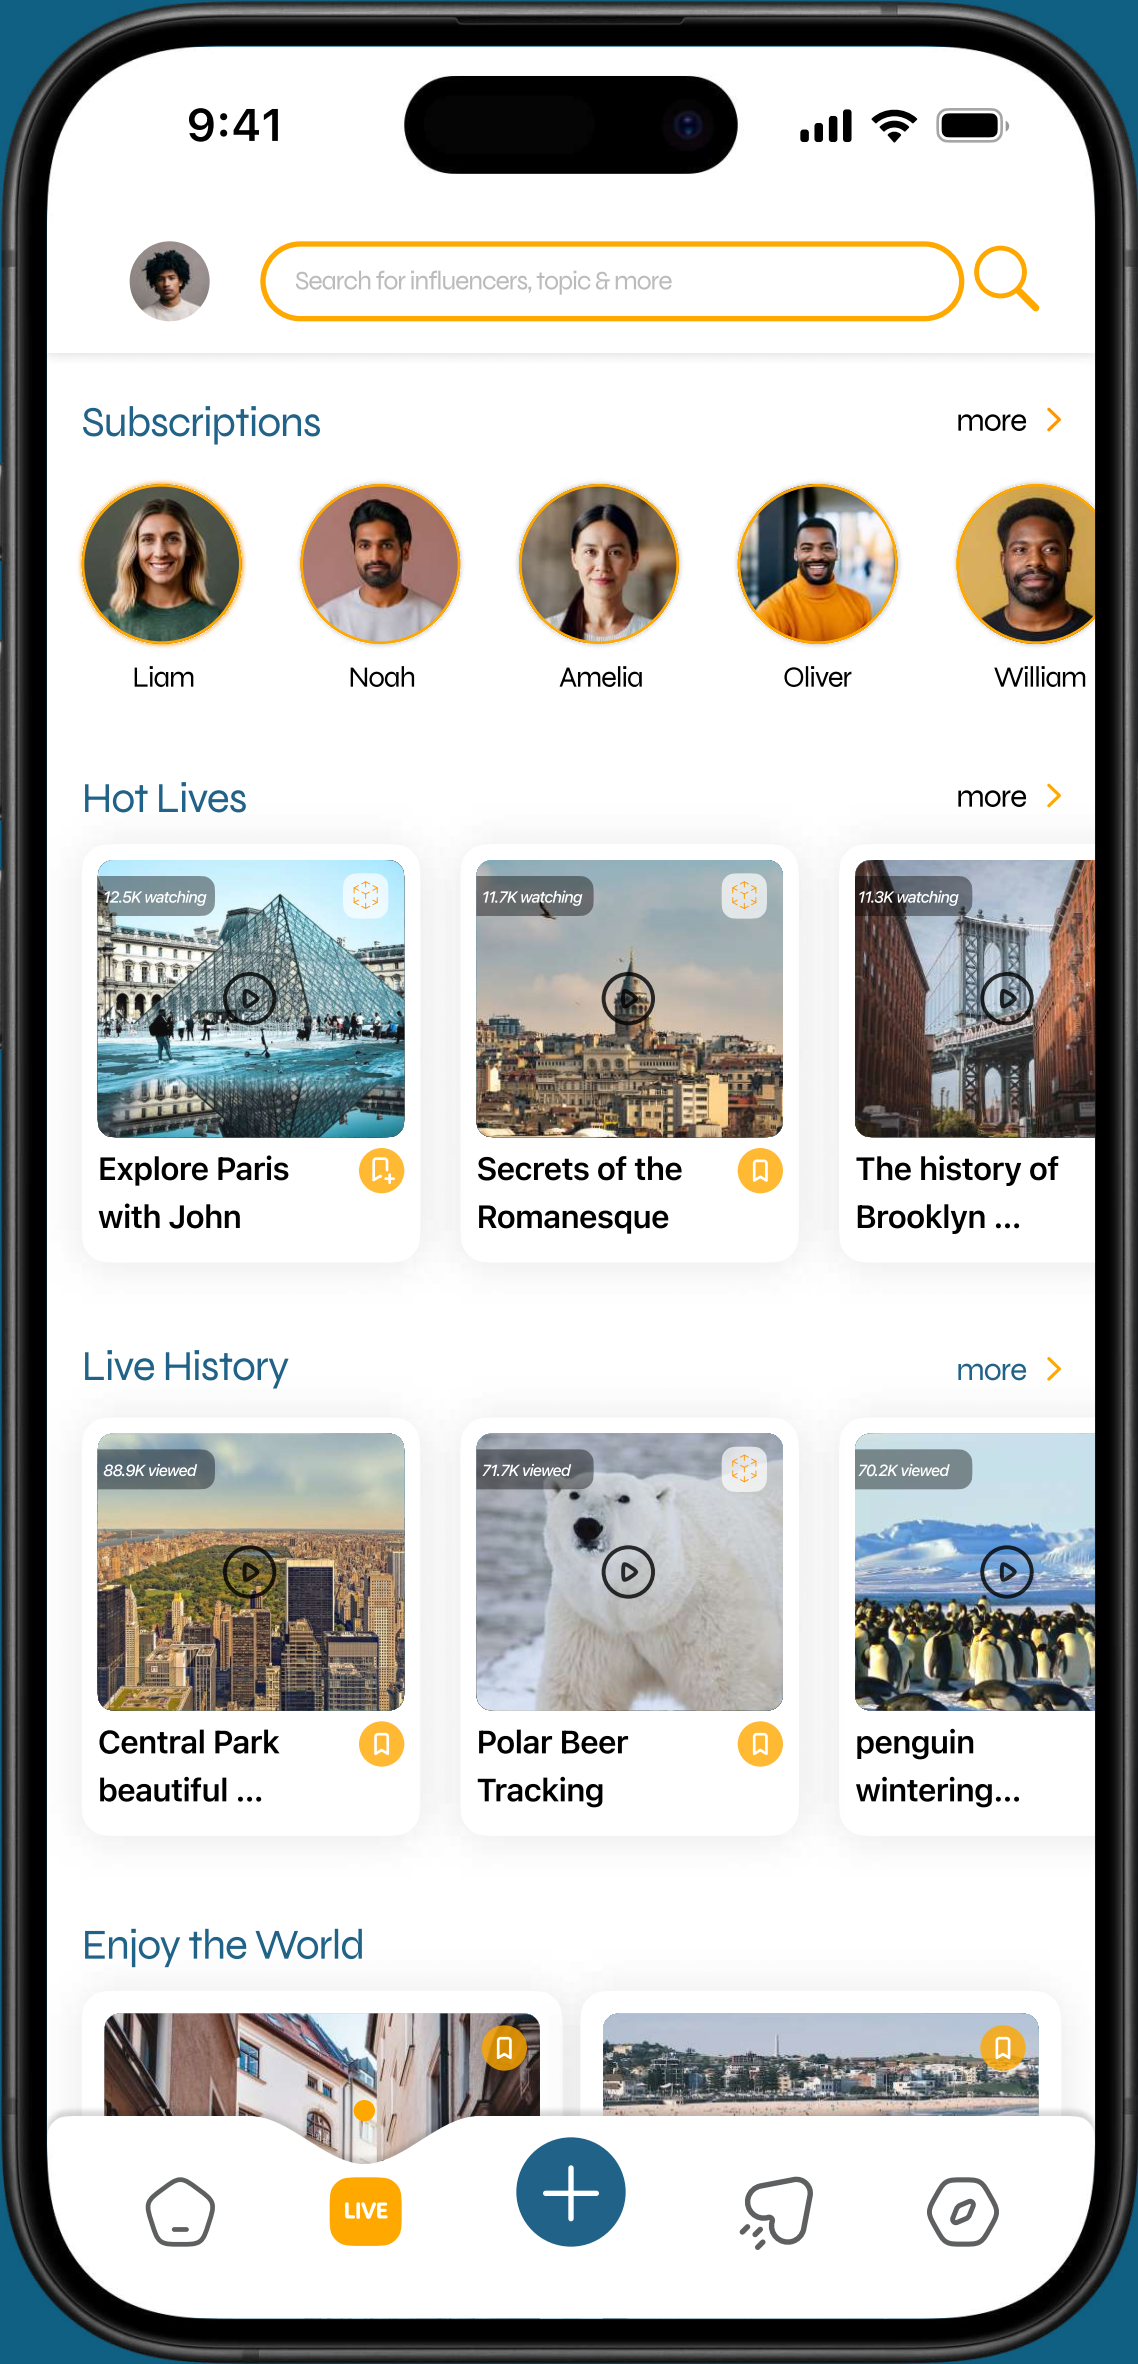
9:41

Search for influencers, topic & more

Subscriptions

more

Liam

Noah

Amelia

Oliver

William

Hot Lives

more

12.5K watching

Explore Paris with John

11.7K watching

Secrets of the Romanesque

11.3K watching

The history of Brooklyn ...

Live History

more

88.9K viewed

Central Park beautiful ...

71.7K viewed

Polar Beer Tracking

70.2K viewed

penguin wintering...

Enjoy the World

LIVE